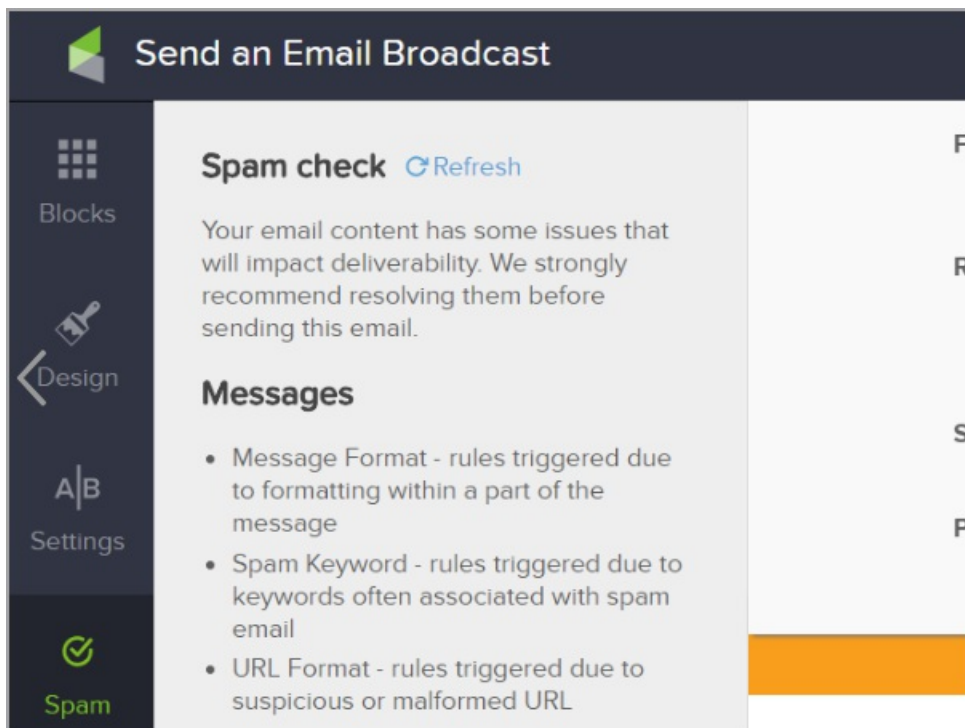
Send an Email Broadcast

Blocks

Design

A|B

Settings

Spam

Spam check Refresh

Your email content has some issues that will impact deliverability. We strongly recommend resolving them before sending this email.

Messages

- Message Format - rules triggered due to formatting within a part of the message
- Spam Keyword - rules triggered due to keywords often associated with spam email
- URL Format - rules triggered due to suspicious or malformed URL

F

R

S

F